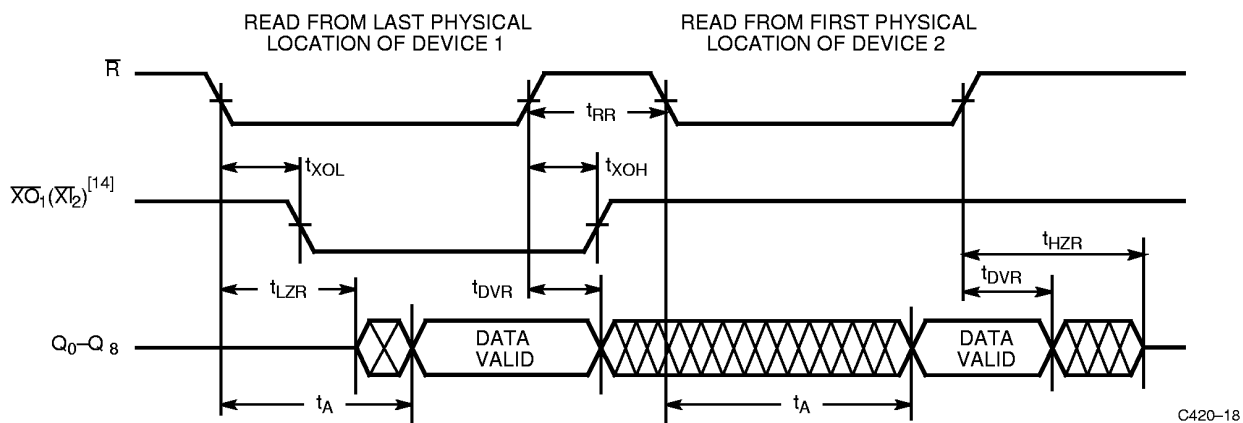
READ FROM LAST PHYSICAL LOCATION OF DEVICE 1

READ FROM FIRST PHYSICAL LOCATION OF DEVICE 2

$\overline{R}$

$t_{RR}$

$t_{XOL}$

$t_{XOH}$

$\overline{XO}_1(\overline{XI}_2)^{[14]}$

$t_{HZR}$

$t_{LZR}$

$t_{DVR}$

$t_{DVR}$

$Q_0–Q_8$

DATA VALID

DATA VALID

$t_A$

$t_A$

C420–18